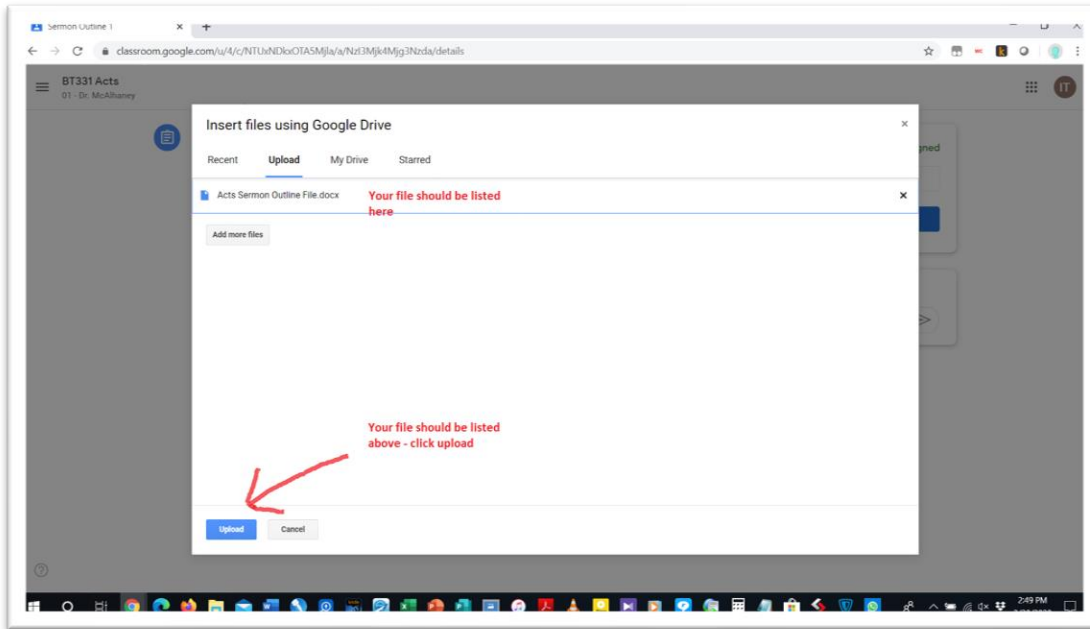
Sermon Outline 1

classroom.google.com/u/4/c/NTUxNDkxOTA5Mjla/a/NzI3Mjk4Mjg3Nzda/details

BT331 Acts
01 - Dr. McAlhaney

IT

Insert files using Google Drive

Recent Upload My Drive Starred

Acts Sermon Outline File.docx

Your file should be listed here

Add more files

Your file should be listed above - click upload

Upload Cancel

gned

2:49 PM